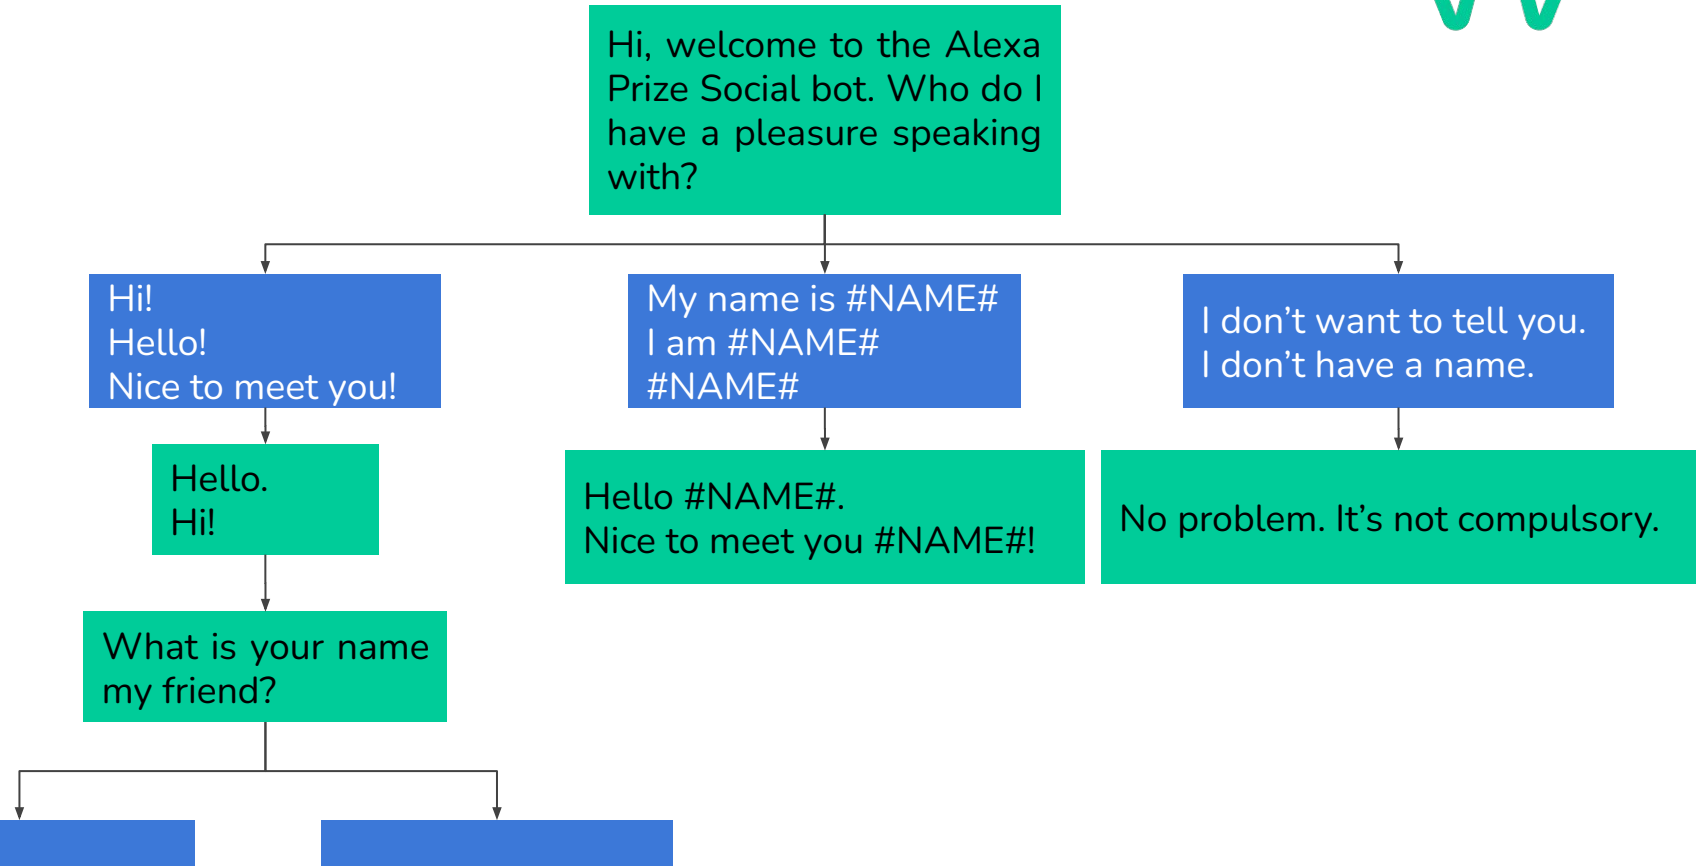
Hi, welcome to the Alexa Prize Social bot. Who do I have a pleasure speaking with?

Hi!
Hello!
Nice to meet you!

My name is #NAME#
I am #NAME#
#NAME#

I don’t want to tell you.
I don’t have a name.

Hello.
Hi!

Hello #NAME#.
Nice to meet you #NAME#!

No problem. It’s not compulsory.

What is your name my friend?